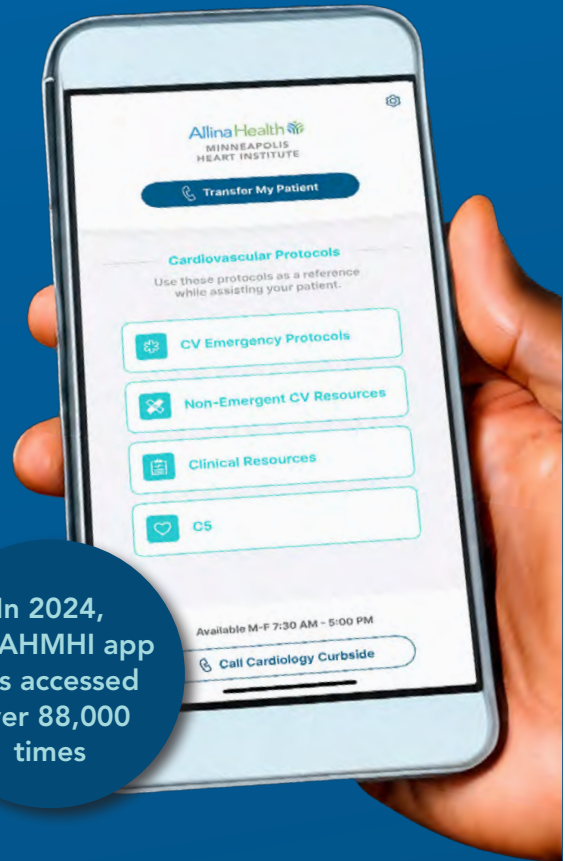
Allina Health
MINNEAPOLIS HEART INSTITUTE

Transfer My Patient

Cardiovascular Protocols

Use these protocols as a reference while assisting your patient.

CV Emergency Protocols

Non-Emergent CV Resources

Clinical Resources

C5

Available M-F 7:30 AM - 5:00 PM

Call Cardiology Curbside

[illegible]n 2024, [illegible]AHMHI app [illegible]s accessed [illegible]er 88,000 times